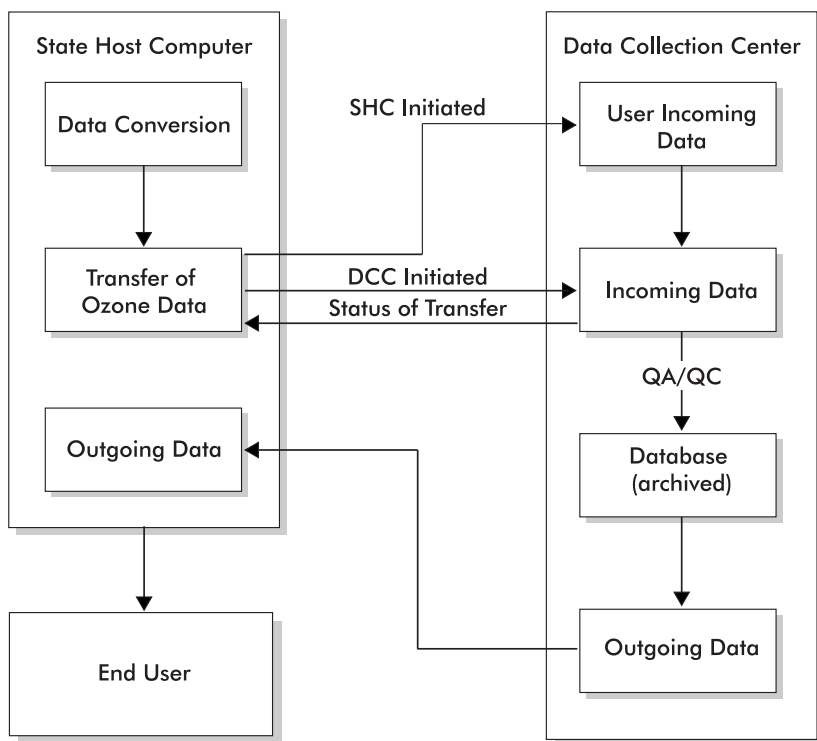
State Host Computer

Data Conversion

Transfer of Ozone Data

Outgoing Data

End User

SHC Initiated

DCC Initiated

Status of Transfer

Data Collection Center

User Incoming Data

Incoming Data

QA/QC

Database (archived)

Outgoing Data